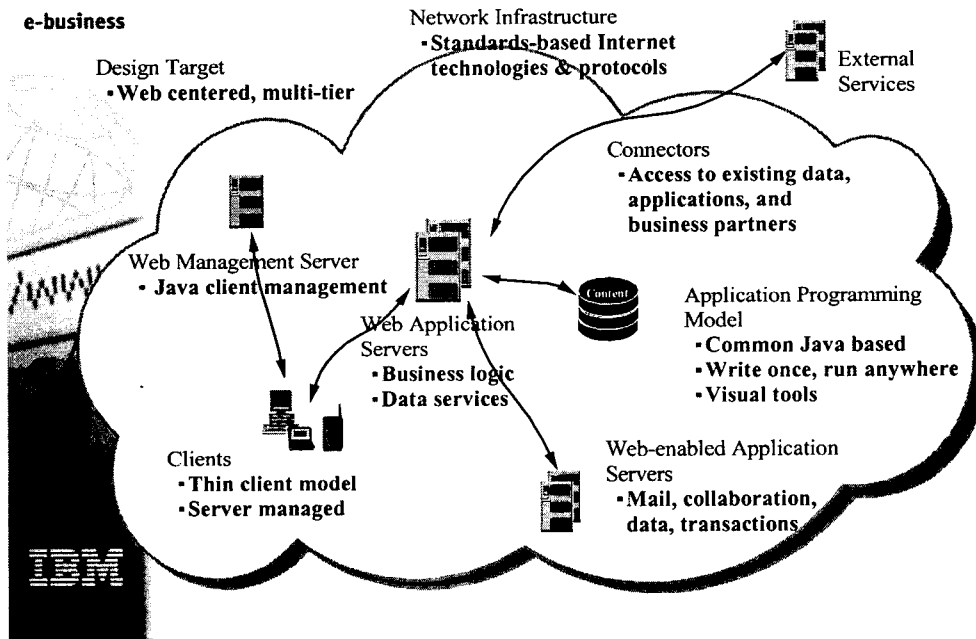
e-business

Network Infrastructure
•Standards-based Internet technologies & protocols

Design Target
•Web centered, multi-tier

External Services

Connectors
•Access to existing data, applications, and business partners

Web Management Server
• Java client management

Content

Application Programming Model
•Common Java based
•Write once, run anywhere
•Visual tools

Web Application Servers
•Business logic
•Data services

Clients
•Thin client model
•Server managed

Web-enabled Application Servers
•Mail, collaboration, data, transactions

IBM